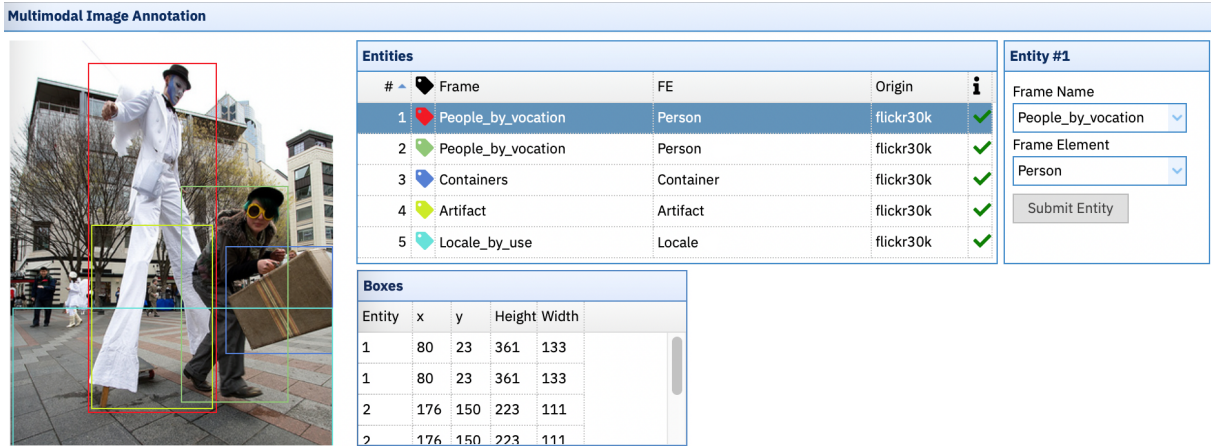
Multimodal Image Annotation

Entities

| # | | Frame | FE | Origin | i |
|---|---|---|---|---|---|
| 1 | | People_by_vocation | Person | flickr30k | ✓ |
| 2 | | People_by_vocation | Person | flickr30k | ✓ |
| 3 | | Containers | Container | flickr30k | ✓ |
| 4 | | Artifact | Artifact | flickr30k | ✓ |
| 5 | | Locale_by_use | Locale | flickr30k | ✓ |

Boxes

| Entity | x | y | Height | Width |
|---|---|---|---|---|
| 1 | 80 | 23 | 361 | 133 |
| 1 | 80 | 23 | 361 | 133 |
| 2 | 176 | 150 | 223 | 111 |
| 2 | 176 | 150 | 223 | 111 |

Entity #1

Frame Name

People_by_vocation

Frame Element

Person

Submit Entity